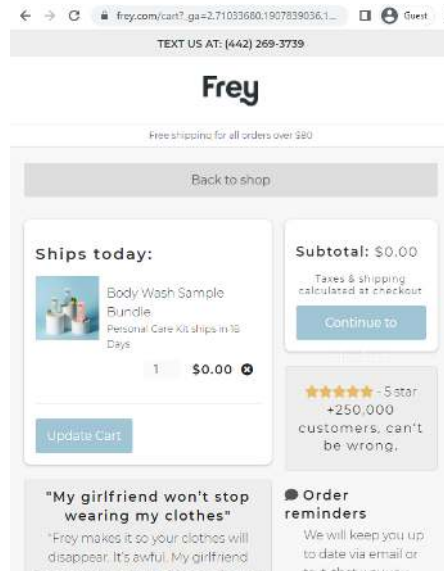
frey.com/cart?_ga=2.71033680.1907839036.1...

Guest

TEXT US AT: (442) 269-3739

Frey

Free shipping for all orders over $80

Back to shop

Ships today:

Body Wash Sample Bundle

Personal Care Kit ships in 16 Days

1 $0.00

Update Cart

Subtotal: $0.00

Taxes & shipping calculated at checkout

Continue to

★★★★★ - 5 star +250,000 customers, can't be wrong.

"My girlfriend won't stop wearing my clothes"

"Frey makes it so your clothes will disappear. It's awful. My girlfriend

Order reminders

We will keep you up to date via email or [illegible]